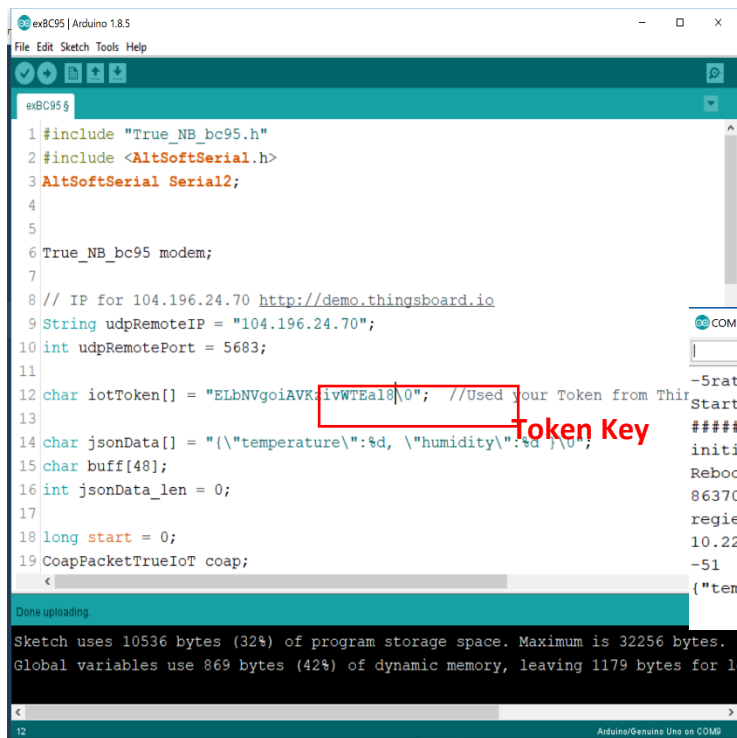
exBC95 | Arduino 1.8.5
File Edit Sketch Tools Help
exBC95 §

1 #include "True_NB_bc95.h"
2 #include <AltSoftSerial.h>
3 AltSoftSerial Serial2;
4
5
6 True_NB_bc95 modem;
7
8 // IP for 104.196.24.70 http://demo.thingsboard.io
9 String udpRemoteIP = "104.196.24.70";
10 int udpRemotePort = 5683;
11
12 char iotToken[] = "ELbNVgoiAVKzivWTEal8\0"; //Used your Token from Thir
13
14 char jsonData[] = "{\"temperature\":%d, \"humidity\":%d }\0";
15 char buff[48];
16 int jsonData_len = 0;
17
18 long start = 0;
19 CoapPacketTrueIoT coap;

Token Key

COM
-5rat
Start
#####
initi
Reboo
86370
regie
10.22
-51
{"tem

Done uploading.
Sketch uses 10536 bytes (32%) of program storage space. Maximum is 32256 bytes.
Global variables use 869 bytes (42%) of dynamic memory, leaving 1179 bytes for l

12
Arduino/Genuino Uno on COM9